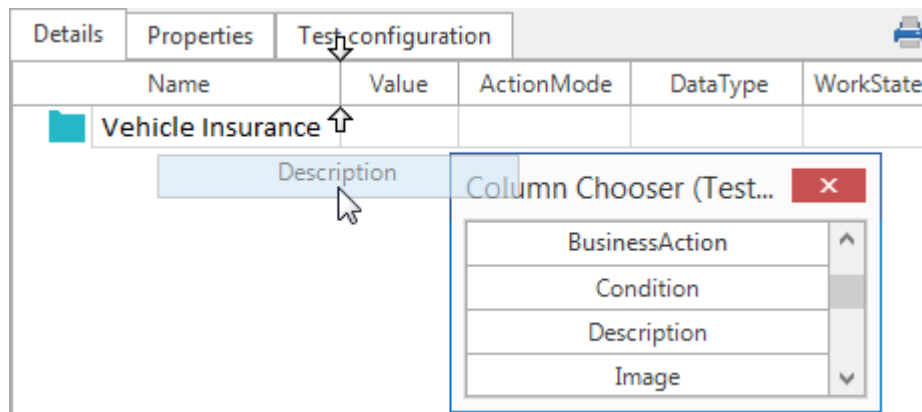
Details | Properties | Test configuration

| Name | Value | ActionMode | DataType | WorkState |
|---|---|---|---|---|
| Vehicle Insurance | | | | |

Description

Column Chooser (Test...

BusinessAction
Condition
Description
Image